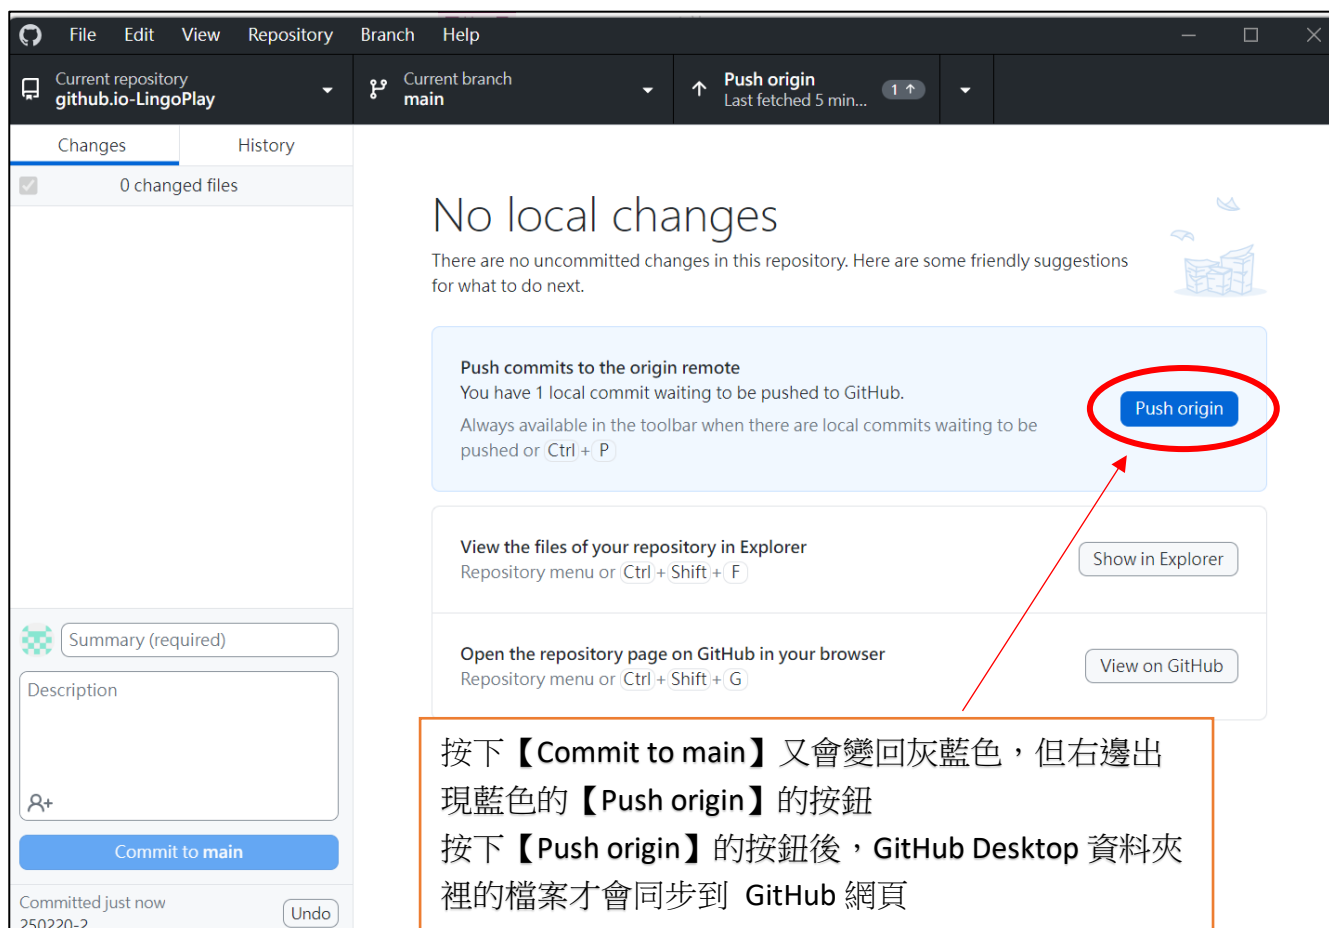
File Edit View Repository Branch Help

Current repository
github.io-LingoPlay

Current branch
main

Push origin
Last fetched 5 min... 1 ↑

Changes History

0 changed files

No local changes

There are no uncommitted changes in this repository. Here are some friendly suggestions for what to do next.

Push commits to the origin remote
You have 1 local commit waiting to be pushed to GitHub.
Always available in the toolbar when there are local commits waiting to be pushed or Ctrl + P

Push origin

View the files of your repository in Explorer
Repository menu or Ctrl + Shift + F

Show in Explorer

Open the repository page on GitHub in your browser
Repository menu or Ctrl + Shift + G

View on GitHub

Summary (required)

Description

Commit to main

Committed just now
250220-2

Undo

按下【Commit to main】又會變回灰藍色，但右邊出現藍色的【Push origin】的按鈕
按下【Push origin】的按鈕後，GitHub Desktop 資料夾裡的檔案才會同步到 GitHub 網頁